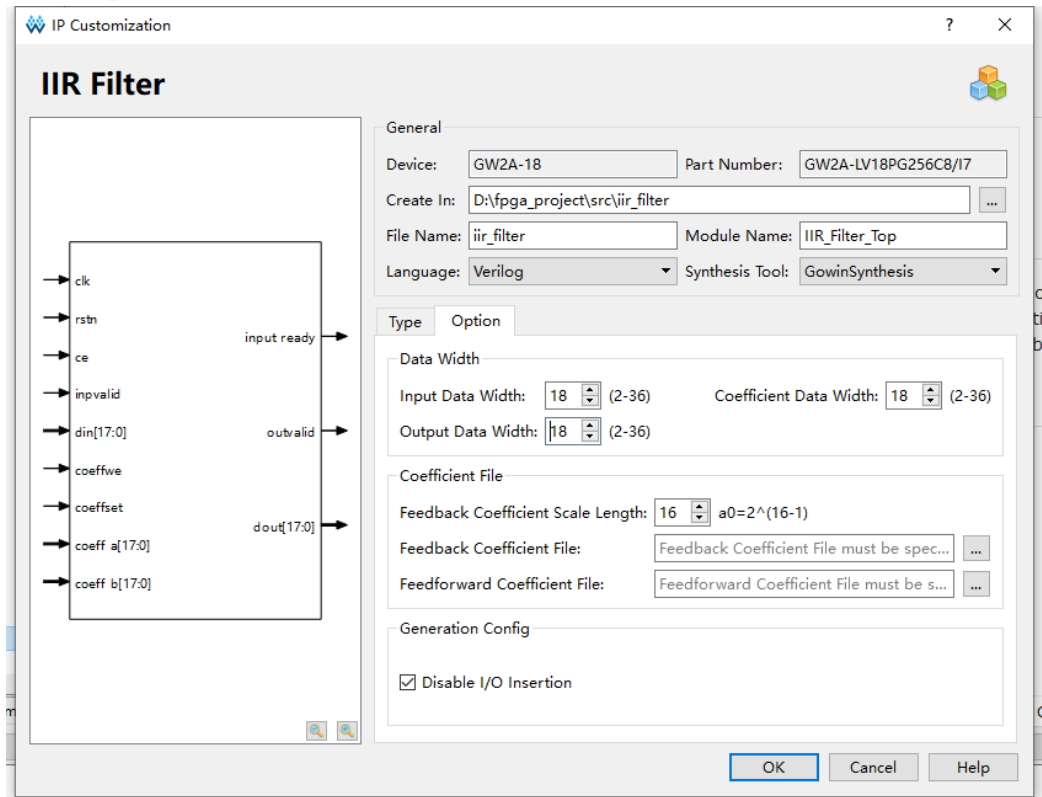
IP Customization ? ×

IIR Filter

clk
rstn
ce
inpvalid
din[17:0]
coeffwe
coeffset
coeff a[17:0]
coeff b[17:0]
input ready
outvalid
dout[17:0]

General
Device: GW2A-18
Part Number: GW2A-LV18PG256C8/I7
Create In: D:\fpga_project\src\iir_filter ...
File Name: iir_filter
Module Name: IIR_Filter_Top
Language: Verilog
Synthesis Tool: GowinSynthesis

Type Option

Data Width
Input Data Width: 18 (2-36)
Coefficient Data Width: 18 (2-36)
Output Data Width: 18 (2-36)

Coefficient File
Feedback Coefficient Scale Length: 16 a0=2^(16-1)
Feedback Coefficient File: Feedback Coefficient File must be spec... ...
Feedforward Coefficient File: Feedforward Coefficient File must be s... ...

Generation Config
☑ Disable I/O Insertion

OK Cancel Help